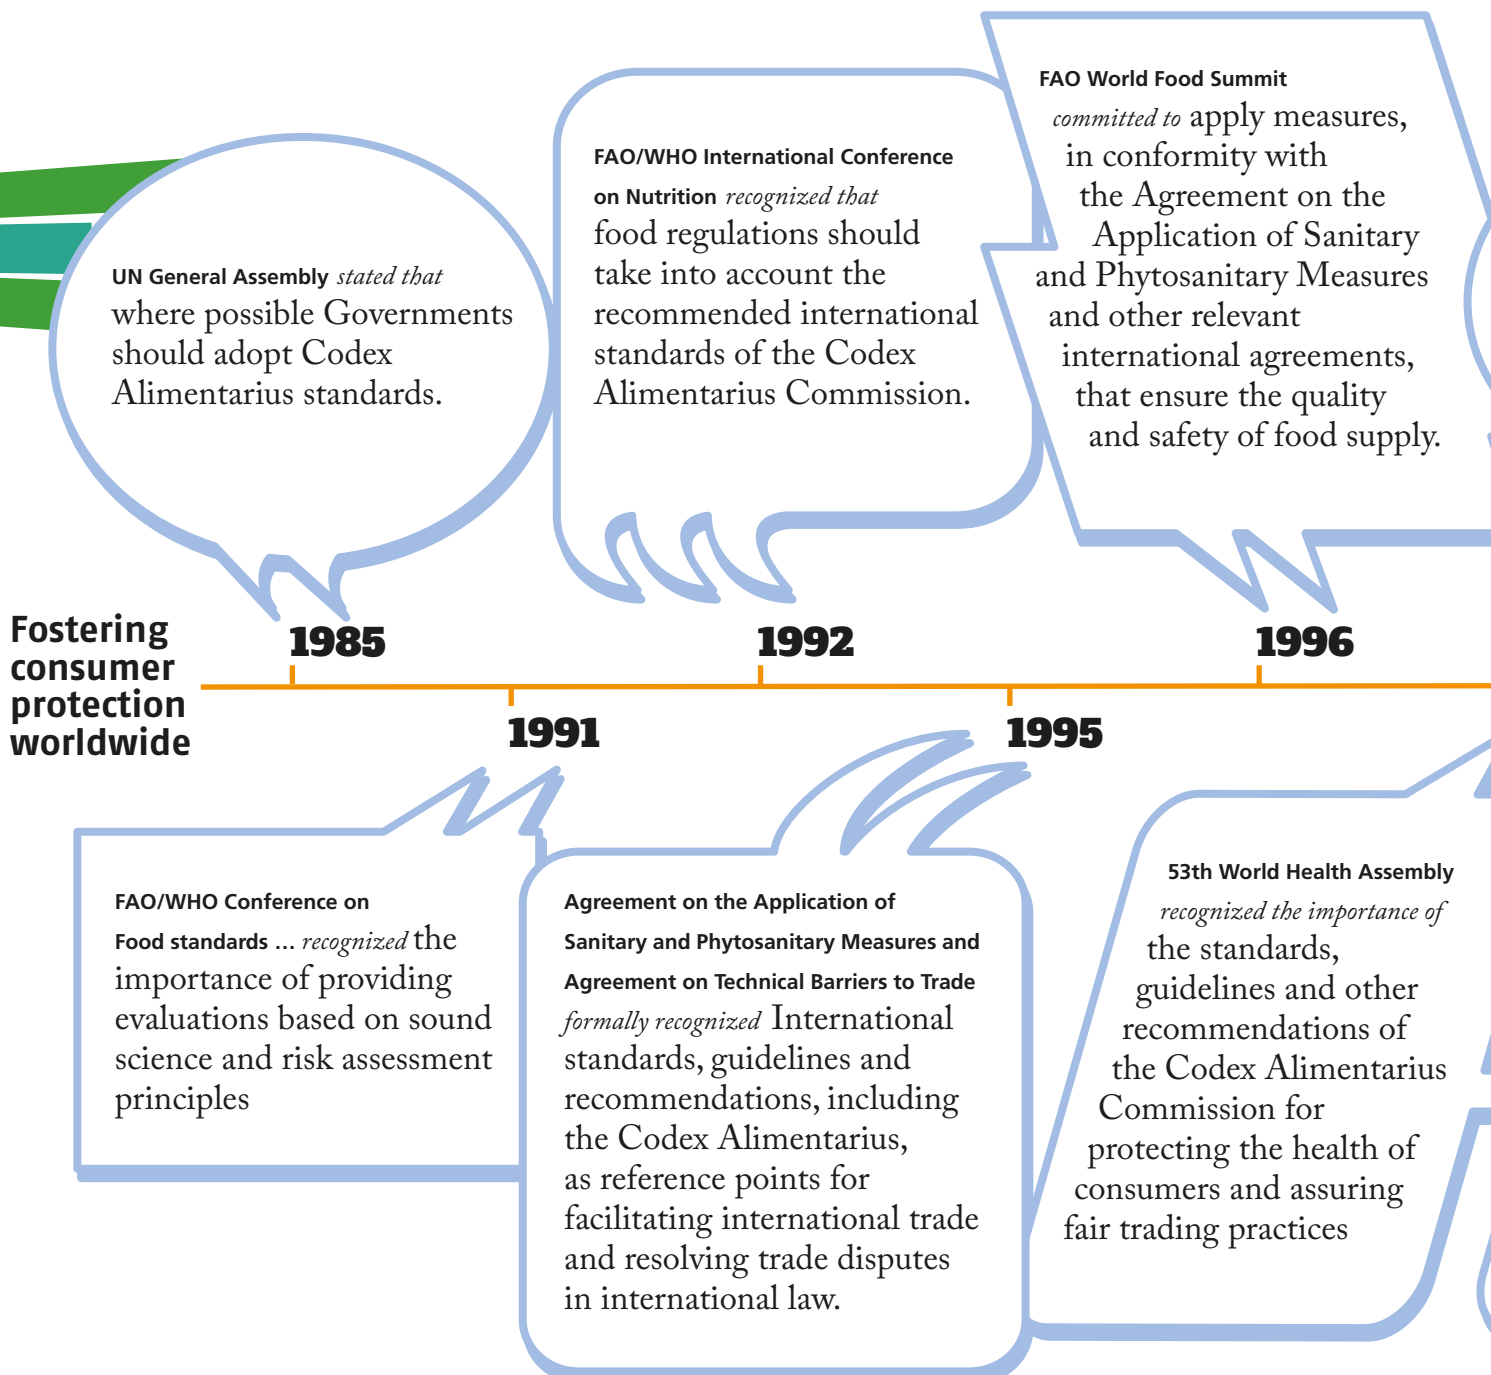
Fostering consumer protection worldwide

UN General Assembly *stated that* where possible Governments should adopt Codex Alimentarius standards.

FAO/WHO International Conference on Nutrition *recognized that* food regulations should take into account the recommended international standards of the Codex Alimentarius Commission.

FAO World Food Summit *committed to* apply measures, in conformity with the Agreement on the Application of Sanitary and Phytosanitary Measures and other relevant international agreements, that ensure the quality and safety of food supply.

1985

1992

1996

1991

1995

FAO/WHO Conference on Food standards ... *recognized* the importance of providing evaluations based on sound science and risk assessment principles

Agreement on the Application of Sanitary and Phytosanitary Measures and Agreement on Technical Barriers to Trade *formally recognized* International standards, guidelines and recommendations, including the Codex Alimentarius, as reference points for facilitating international trade and resolving trade disputes in international law.

53th World Health Assembly *recognized the importance of* the standards, guidelines and other recommendations of the Codex Alimentarius Commission for protecting the health of consumers and assuring fair trading practices